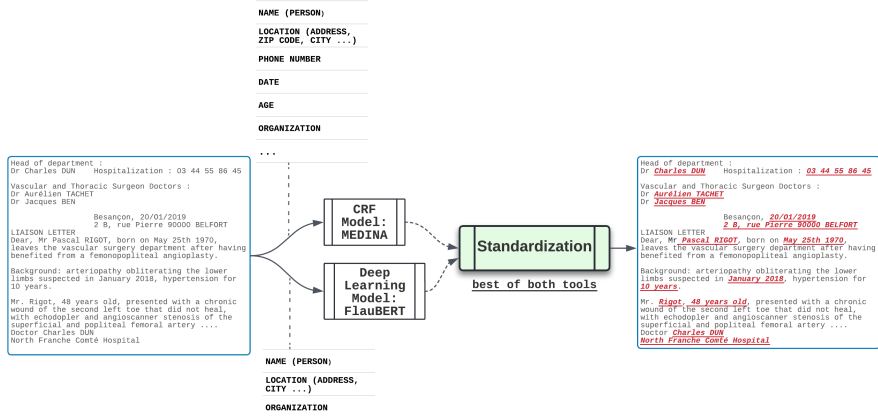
NAME (PERSON)
LOCATION (ADDRESS, ZIP CODE, CITY ...)
PHONE NUMBER
DATE
AGE
ORGANIZATION
...

Head of department :
Dr Charles DUN Hospitalization : 03 44 55 86 45

Vascular and Thoracic Surgeon Doctors :
Dr Aurélien TACHET
Dr Jacques BEN

Besançon, 20/01/2019
2 B, rue Pierre 90000 BELFORT
LIAISON LETTER
Dear, Mr Pascal RIGOT, born on May 25th 1970, leaves the vascular surgery department after having benefited from a femonopopliteal angioplasty.

Background: arteriopathy obliterating the lower limbs suspected in January 2018, hypertension for 10 years.

Mr. Rigot, 48 years old, presented with a chronic wound of the second left toe that did not heal, with echodopler and angioscanner stenosis of the superficial and popliteal femoral artery ....
Doctor Charles DUN
North Franche Comté Hospital

CRF Model: MEDINA

Deep Learning Model: FlauBERT

Standardization

best of both tools

NAME (PERSON)
LOCATION (ADDRESS, CITY ...)
ORGANIZATION

Head of department :
Dr Charles DUN Hospitalization : 03 44 55 86 45

Vascular and Thoracic Surgeon Doctors :
Dr Aurélien TACHET
Dr Jacques BEN

Besançon, 20/01/2019
2 B, rue Pierre 90000 BELFORT
LIAISON LETTER
Dear, Mr Pascal RIGOT, born on May 25th 1970, leaves the vascular surgery department after having benefited from a femonopopliteal angioplasty.

Background: arteriopathy obliterating the lower limbs suspected in January 2018, hypertension for 10 years.

Mr. Rigot, 48 years old, presented with a chronic wound of the second left toe that did not heal, with echodopler and angioscanner stenosis of the superficial and popliteal femoral artery ....
Doctor Charles DUN
North Franche Comté Hospital